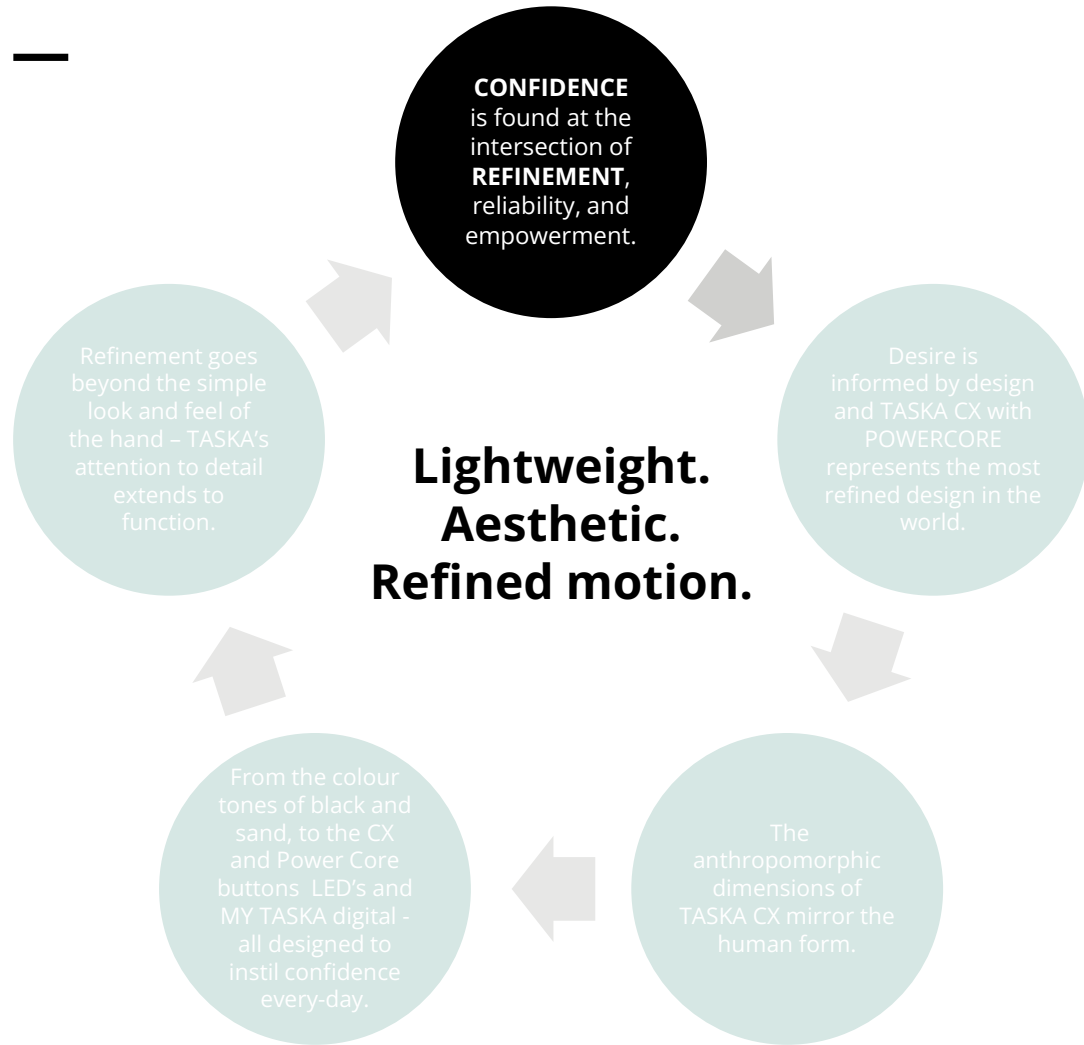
**CONFIDENCE** is found at the intersection of **REFINEMENT**, reliability, and empowerment.

Desire is informed by design and TASKA CX with POWERCORE represents the most refined design in the world.

The anthropomorphic dimensions of TASKA CX mirror the human form.

From the colour tones of black and sand, to the CX and Power Core buttons LED's and MY TASKA digital - all designed to instil confidence every-day.

Refinement goes beyond the simple look and feel of the hand – TASKA's attention to detail extends to function.

**Lightweight. Aesthetic. Refined motion.**